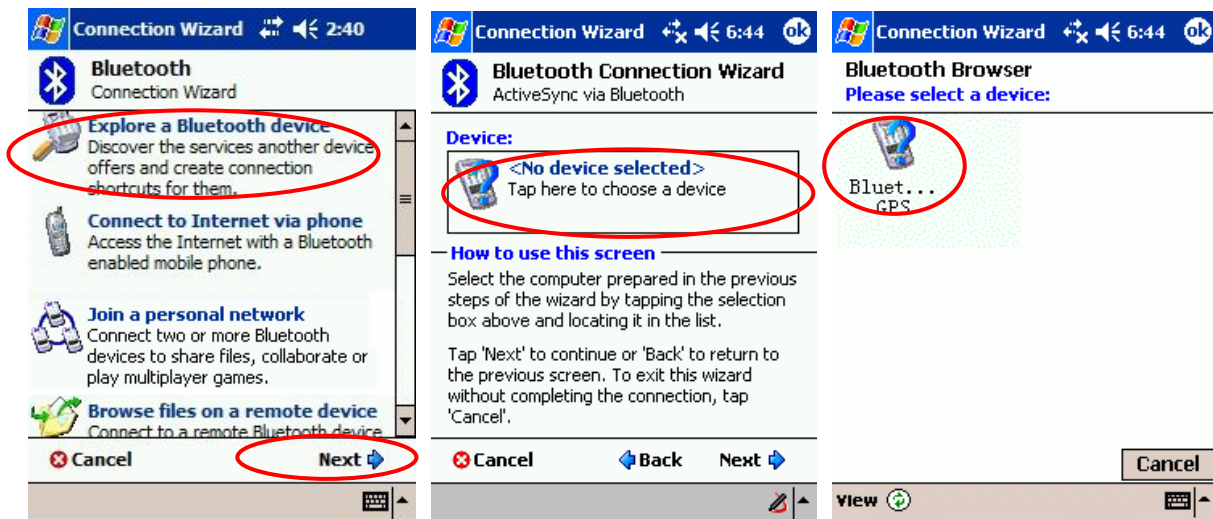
Connection Wizard 2:40

Bluetooth
Connection Wizard

Explore a Bluetooth device
Discover the services another device offers and create connection shortcuts for them.

Connect to Internet via phone
Access the Internet with a Bluetooth enabled mobile phone.

Join a personal network
Connect two or more Bluetooth devices to share files, collaborate or play multiplayer games.

Browse files on a remote device
Connect to a remote Bluetooth device

Cancel Next

Connection Wizard 6:44 ok

Bluetooth Connection Wizard
ActiveSync via Bluetooth

Device:
<No device selected>
Tap here to choose a device

How to use this screen
Select the computer prepared in the previous steps of the wizard by tapping the selection box above and locating it in the list.

Tap 'Next' to continue or 'Back' to return to the previous screen. To exit this wizard without completing the connection, tap 'Cancel'.

Cancel Back Next

Connection Wizard 6:44 ok

Bluetooth Browser
Please select a device:

Bluet...
GPS

Cancel

View